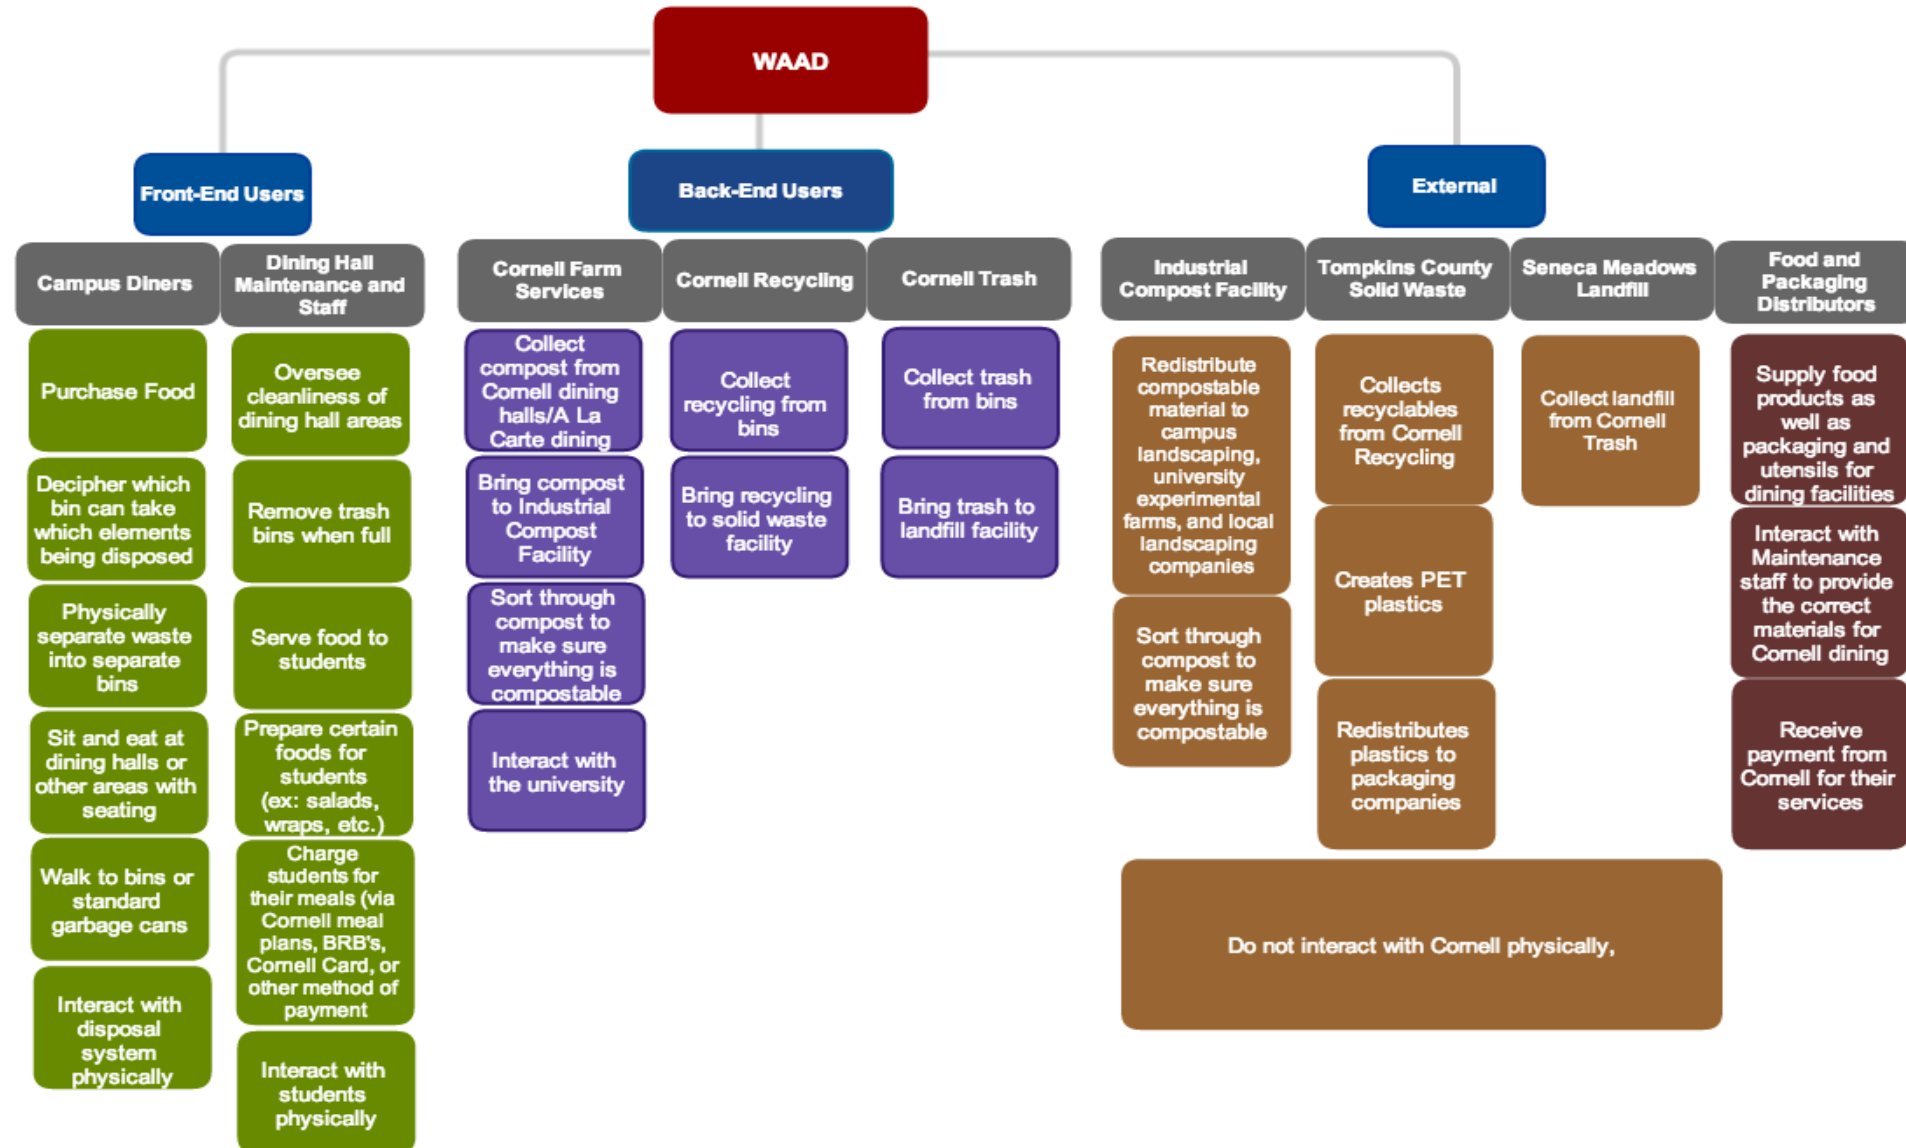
WAAD

Front-End Users

Campus Diners

Purchase Food

Decipher which bin can take which elements being disposed

Physically separate waste into separate bins

Sit and eat at dining halls or other areas with seating

Walk to bins or standard garbage cans

Interact with disposal system physically

Dining Hall Maintenance and Staff

Oversee cleanliness of dining hall areas

Remove trash bins when full

Serve food to students

Prepare certain foods for students (ex: salads, wraps, etc.)

Charge students for their meals (via Cornell meal plans, BRB's, Cornell Card, or other method of payment

Interact with students physically

Back-End Users

Cornell Farm Services

Collect compost from Cornell dining halls/A La Carte dining

Bring compost to Industrial Compost Facility

Sort through compost to make sure everything is compostable

Interact with the university

Cornell Recycling

Collect recycling from bins

Bring recycling to solid waste facility

Cornell Trash

Collect trash from bins

Bring trash to landfill facility

External

Industrial Compost Facility

Redistribute compostable material to campus landscaping, university experimental farms, and local landscaping companies

Sort through compost to make sure everything is compostable

Tompkins County Solid Waste

Collects recyclables from Cornell Recycling

Creates PET plastics

Redistributes plastics to packaging companies

Seneca Meadows Landfill

Collect landfill from Cornell Trash

Food and Packaging Distributors

Supply food products as well as packaging and utensils for dining facilities

Interact with Maintenance staff to provide the correct materials for Cornell dining

Receive payment from Cornell for their services

Do not interact with Cornell physically,